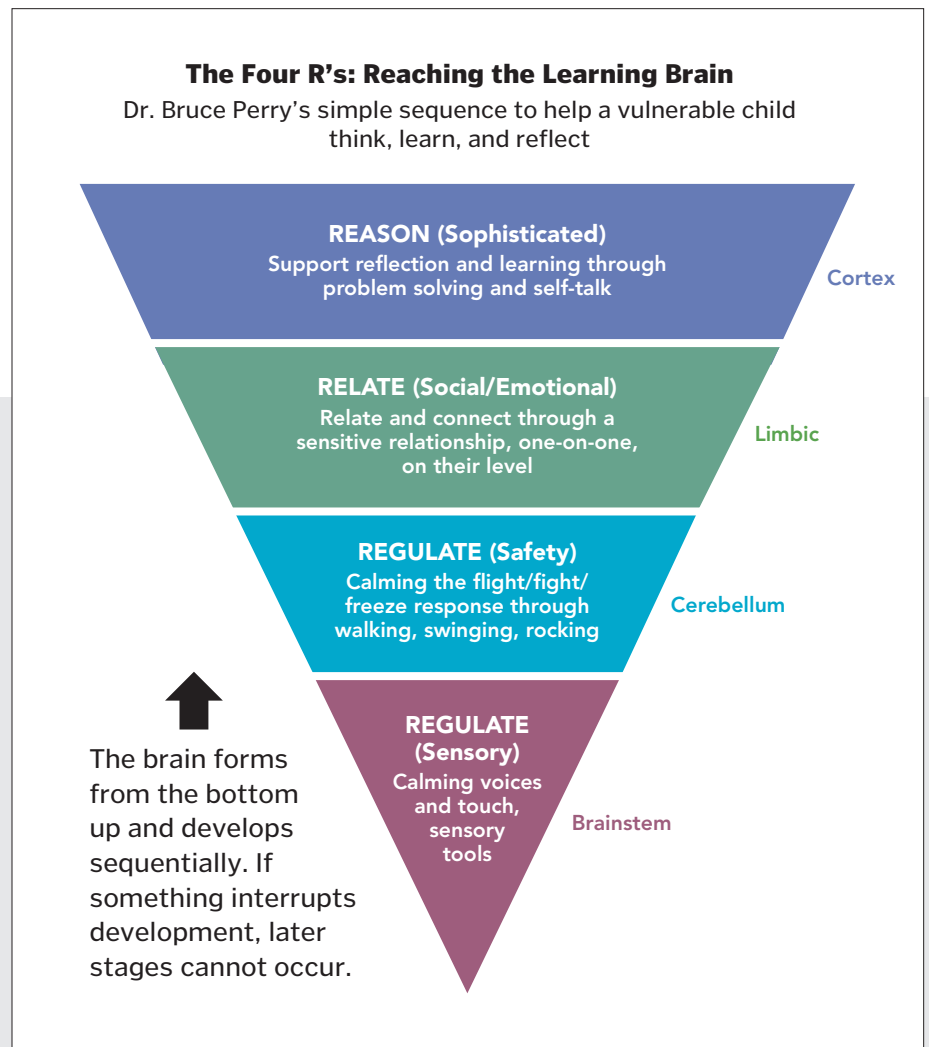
The Four R's: Reaching the Learning Brain

Dr. Bruce Perry's simple sequence to help a vulnerable child think, learn, and reflect

REASON (Sophisticated)
Support reflection and learning through problem solving and self-talk

Cortex

RELATE (Social/Emotional)
Relate and connect through a sensitive relationship, one-on-one, on their level

Limbic

REGULATE (Safety)
Calming the flight/fight/freeze response through walking, swinging, rocking

Cerebellum

REGULATE (Sensory)
Calming voices and touch, sensory tools

Brainstem

The brain forms from the bottom up and develops sequentially. If something interrupts development, later stages cannot occur.